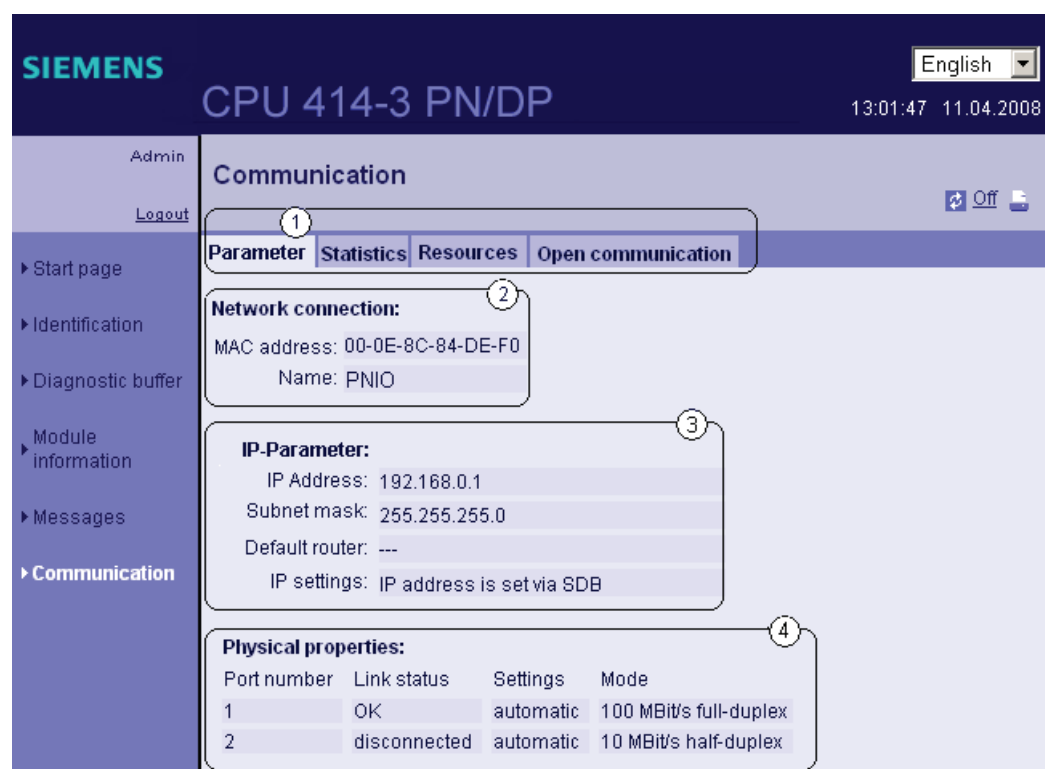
SIEMENS

CPU 414-3 PN/DP

English

13:01:47 11.04.2008

Admin

Logout

▸Start page

▸Identification

▸Diagnostic buffer

▸Module information

▸Messages

▸Communication

Communication

Off

1

Parameter | Statistics | Resources | Open communication

2

Network connection:

MAC address: 00-0E-8C-84-DE-F0

Name: PNIO

3

IP-Parameter:

IP Address: 192.168.0.1

Subnet mask: 255.255.255.0

Default router: ---

IP settings: IP address is set via SDB

4

Physical properties:

| Port number | Link status | Settings | Mode |
|---|---|---|---|
| 1 | OK | automatic | 100 MBit/s full-duplex |
| 2 | disconnected | automatic | 10 MBit/s half-duplex |